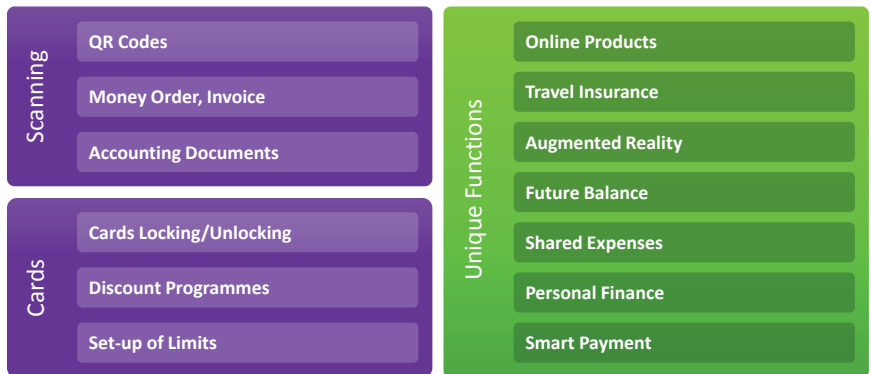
Scanning

QR Codes

Money Order, Invoice

Accounting Documents

Cards

Cards Locking/Unlocking

Discount Programmes

Set-up of Limits

Unique Functions

Online Products

Travel Insurance

Augmented Reality

Future Balance

Shared Expenses

Personal Finance

Smart Payment